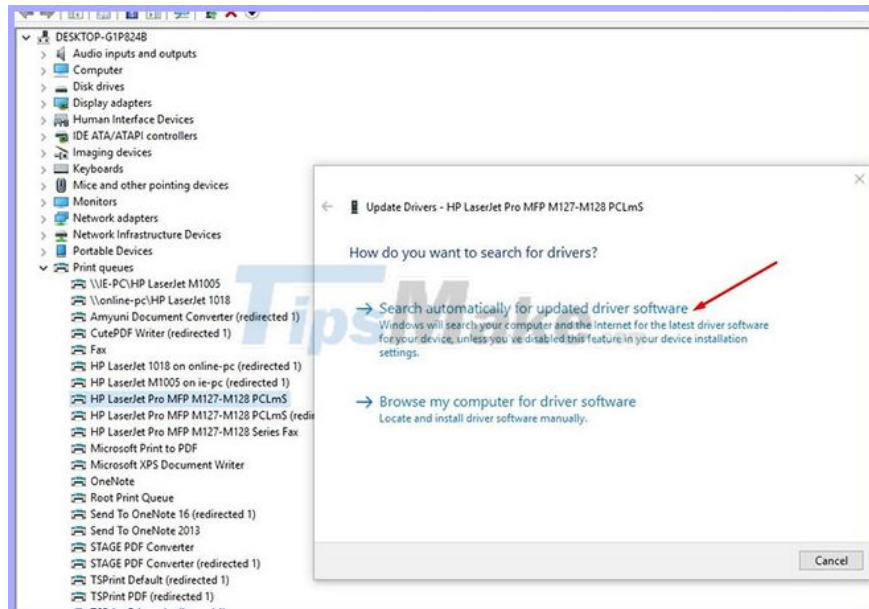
DESKTOP-G1P824B
Audio inputs and outputs
Computer
Disk drives
Display adapters
Human Interface Devices
IDE ATA/ATAPI controllers
Imaging devices
Keyboards
Mice and other pointing devices
Monitors
Network adapters
Network Infrastructure Devices
Portable Devices
Print queues
\\IE-PC\HP LaserJet M1005
\\online-pc\HP LaserJet 1018
Amyuni Document Converter (redirected 1)
CutePDF Writer (redirected 1)
Fax
HP LaserJet 1018 on online-pc (redirected 1)
HP LaserJet M1005 on ie-pc (redirected 1)
HP LaserJet Pro MFP M127-M128 PCLmS
HP LaserJet Pro MFP M127-M128 PCLmS (redi
HP LaserJet Pro MFP M127-M128 Series Fax
Microsoft Print to PDF
Microsoft XPS Document Writer
OneNote
Root Print Queue
Send To OneNote 16 (redirected 1)
Send To OneNote 2013
STAGE PDF Converter
STAGE PDF Converter (redirected 1)
TSPrint Default (redirected 1)
TSPrint PDF (redirected 1)

Update Drivers - HP LaserJet Pro MFP M127-M128 PCLmS

How do you want to search for drivers?

→ Search automatically for updated driver software
Windows will search your computer and the Internet for the latest driver software for your device, unless you've disabled this feature in your device installation settings.

→ Browse my computer for driver software
Locate and install driver software manually.

Cancel

TipsMake